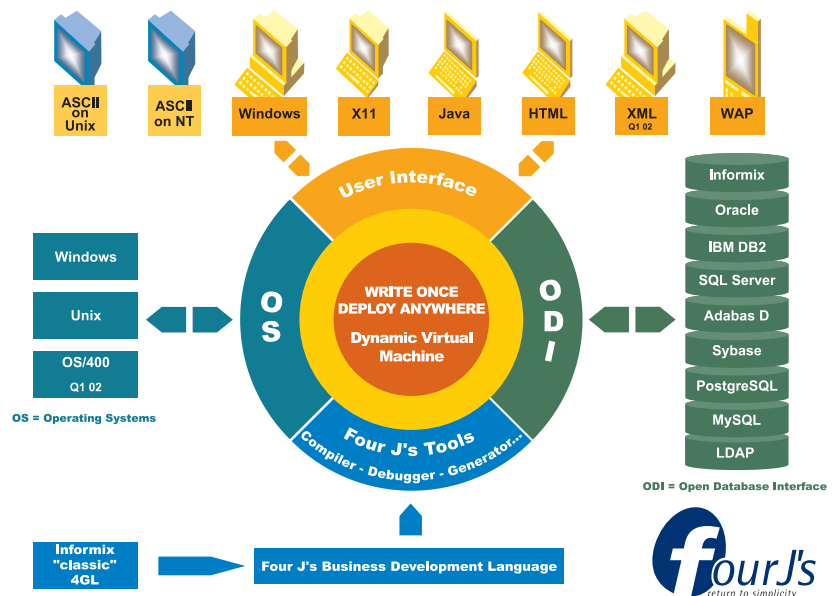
ASCII on Unix

ASCII on NT

Windows

X11

Java

HTML

XML
Q1 02

WAP

User Interface

WRITE ONCE
DEPLOY ANYWHERE

Dynamic Virtual Machine

OS

ODI

Four J's Tools
Compiler - Debugger - Generator...

Windows

Unix

OS/400
Q1 02

OS = Operating Systems

Informix

Oracle

IBM DB2

SQL Server

Adabas D

Sybase

PostgreSQL

MySQL

LDAP

ODI = Open Database Interface

Informix "classic" 4GL

Four J's Business Development Language

fourJ's
return to simplicity